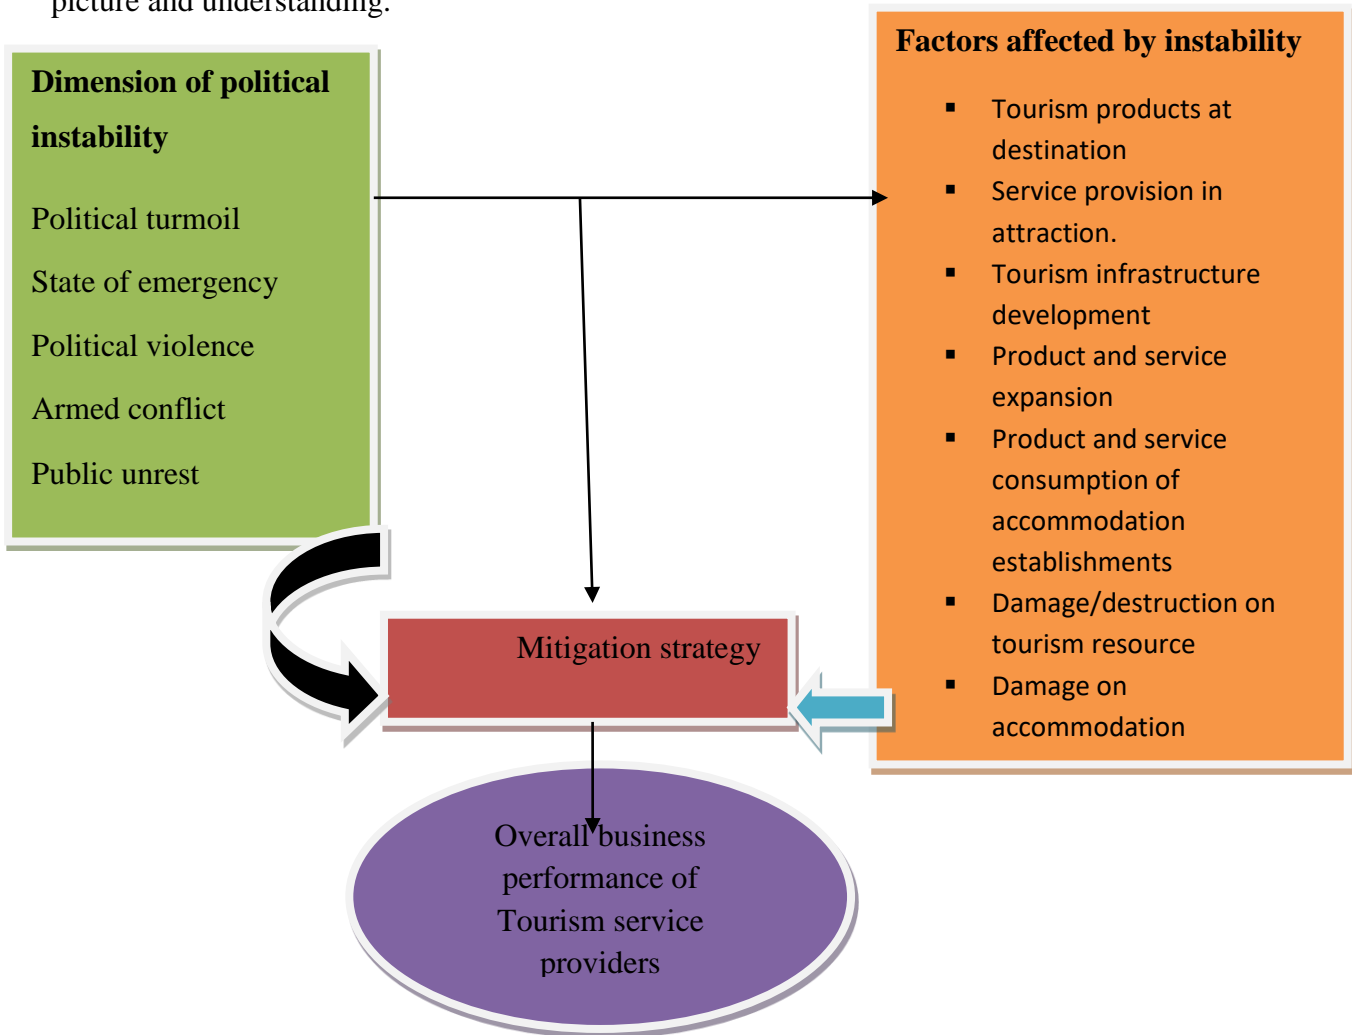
picture and understanding.

Dimension of political instability

Political turmoil

State of emergency

Political violence

Armed conflict

Public unrest

Factors affected by instability

- Tourism products at destination
- Service provision in attraction.
- Tourism infrastructure development
- Product and service expansion
- Product and service consumption of accommodation establishments
- Damage/destruction on tourism resource
- Damage on accommodation

Mitigation strategy

Overall business performance of Tourism service providers